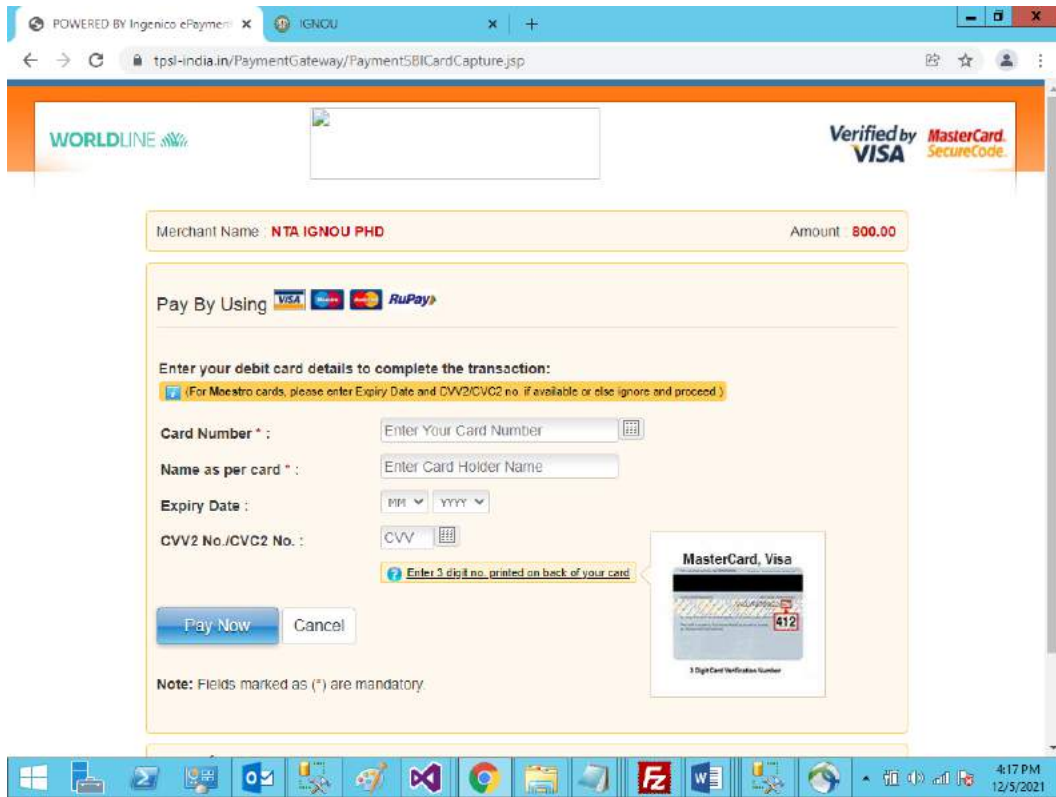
POWERED BY Ingenico ePayment ×
IGNOU ×
+

tpsl-india.in/PaymentGateway/PaymentSBICardCapture.jsp

WORLDLINE

Verified by VISA
MasterCard. SecureCode.

Merchant Name : NTA IGNOU PHD
Amount : 800.00

Pay By Using VISA RuPay

Enter your debit card details to complete the transaction:
(For Maestro cards, please enter Expiry Date and CVV2/CVC2 no. if available or else ignore and proceed )

Card Number * : Enter Your Card Number
Name as per card * : Enter Card Holder Name
Expiry Date : MM YYYY
CVV2 No./CVC2 No. : CVV
Enter 3 digit no. printed on back of your card

MasterCard, Visa
412
3 Digit Card Verification Number

Pay Now
Cancel

Note: Fields marked as (*) are mandatory.

4:17 PM
12/5/2021